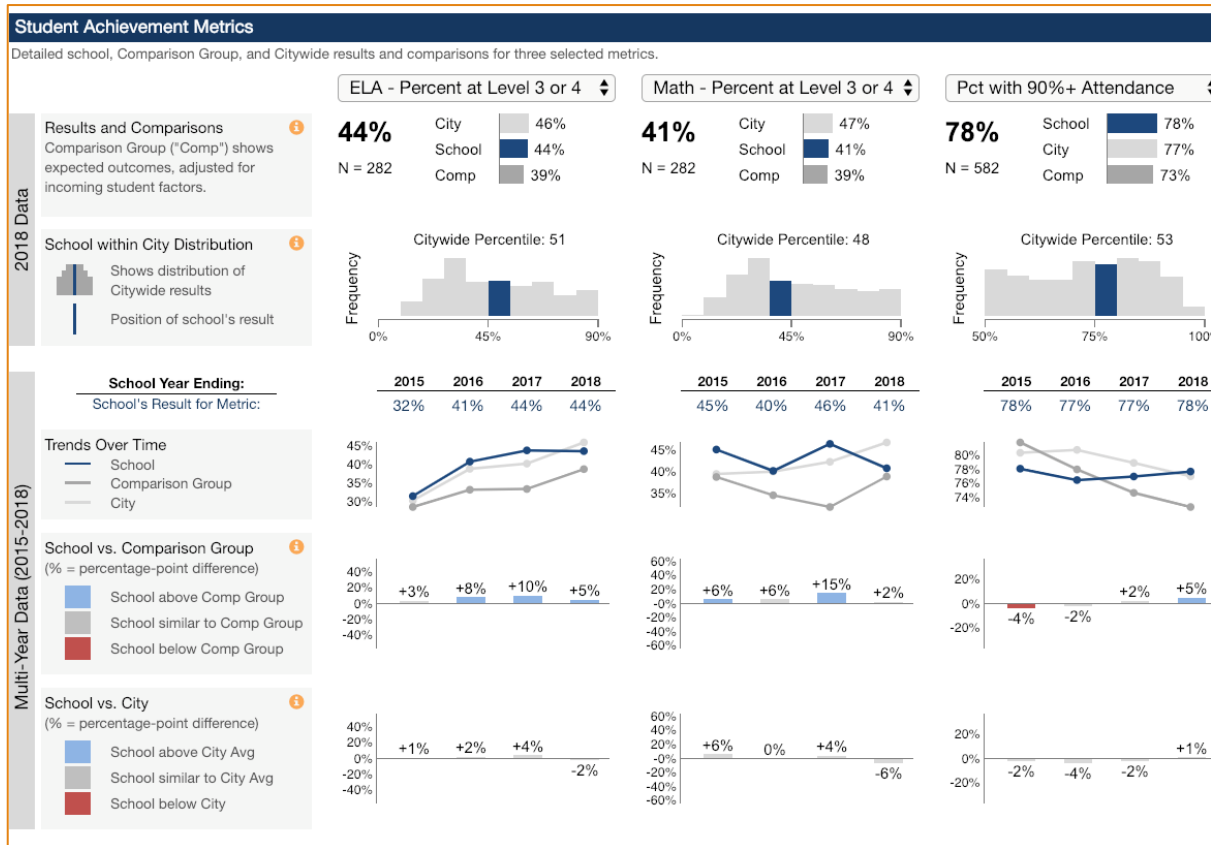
Student Achievement Metrics

Detailed school, Comparison Group, and Citywide results and comparisons for three selected metrics.

ELA - Percent at Level 3 or 4

Math - Percent at Level 3 or 4

Pct with 90%+ Attendance

2018 Data

Results and Comparisons
Comparison Group ("Comp") shows expected outcomes, adjusted for incoming student factors.

44%
N = 282

City 46%
School 44%
Comp 39%

41%
N = 282

City 47%
School 41%
Comp 39%

78%
N = 582

School 78%
City 77%
Comp 73%

School within City Distribution
Shows distribution of Citywide results
Position of school's result

Citywide Percentile: 51
Frequency
0% 45% 90%

Citywide Percentile: 48
Frequency
0% 45% 90%

Citywide Percentile: 53
Frequency
50% 75% 100

Multi-Year Data (2015-2018)

School Year Ending:
School's Result for Metric:

| 2015 | 2016 | 2017 | 2018 |
|---|---|---|---|
| 32% | 41% | 44% | 44% |

| 2015 | 2016 | 2017 | 2018 |
|---|---|---|---|
| 45% | 40% | 46% | 41% |

| 2015 | 2016 | 2017 | 2018 |
|---|---|---|---|
| 78% | 77% | 77% | 78% |

Trends Over Time
School
Comparison Group
City

45% 40% 35% 30%

45% 40% 35%

80% 78% 76% 74%

School vs. Comparison Group
(% = percentage-point difference)
School above Comp Group
School similar to Comp Group
School below Comp Group

40% 20% 0% -20% -40%
+3% +8% +10% +5%

60% 40% 20% 0% -20% -40% -60%
+6% +6% +15% +2%

20% 0% -20%
-4% -2% +2% +5%

School vs. City
(% = percentage-point difference)
School above City Avg
School similar to City Avg
School below City

40% 20% 0% -20% -40%
+1% +2% +4% -2%

60% 40% 20% 0% -20% -40% -60%
+6% 0% +4% -6%

20% 0% -20%
-2% -4% -2% +1%